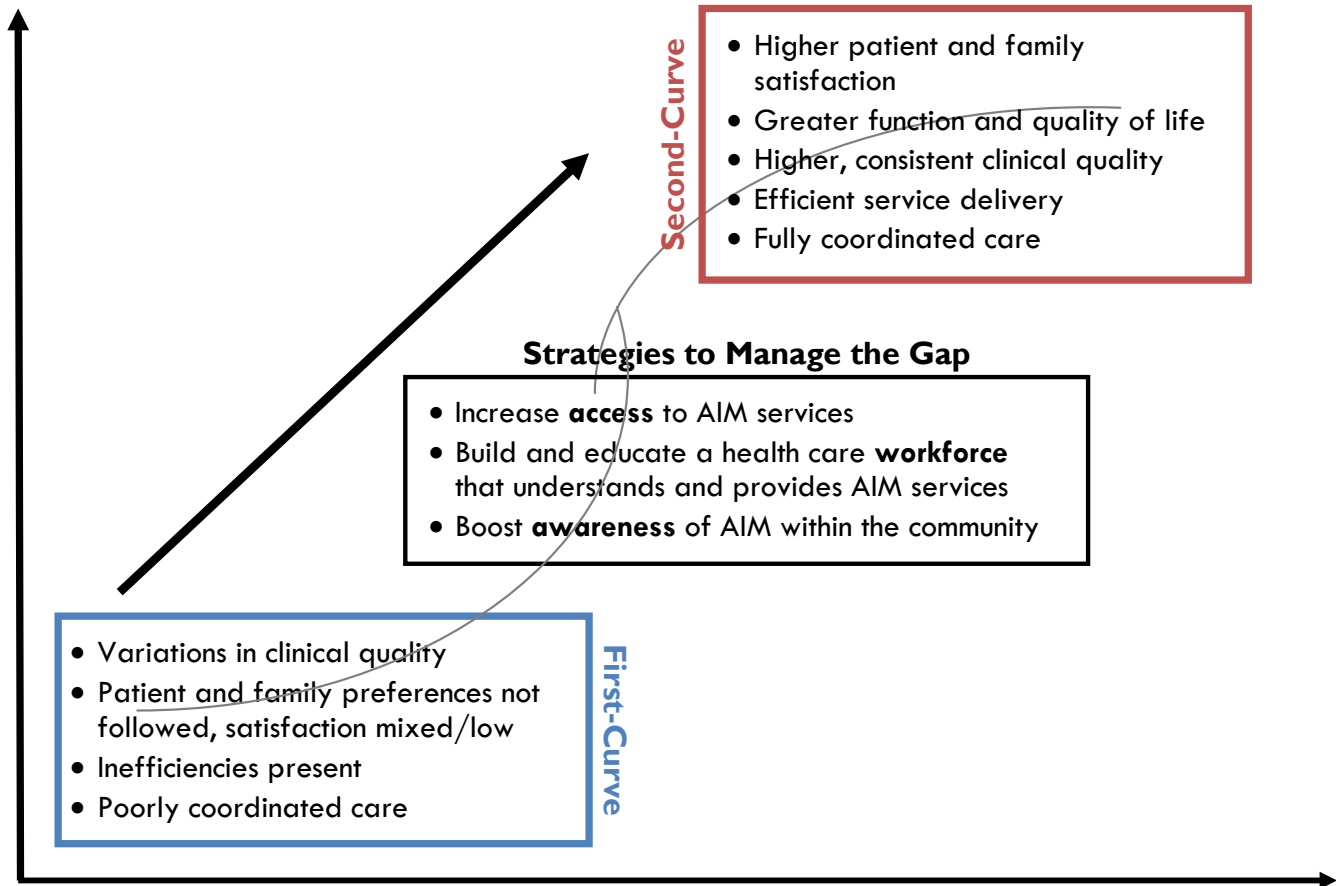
Second-Curve

- Higher patient and family satisfaction
- Greater function and quality of life
- Higher, consistent clinical quality
- Efficient service delivery
- Fully coordinated care

**Strategies to Manage the Gap**

- Increase **access** to AIM services
- Build and educate a health care **workforce** that understands and provides AIM services
- Boost **awareness** of AIM within the community

- Variations in clinical quality
- Patient and family preferences not followed, satisfaction mixed/low
- Inefficiencies present
- Poorly coordinated care

First-Curve